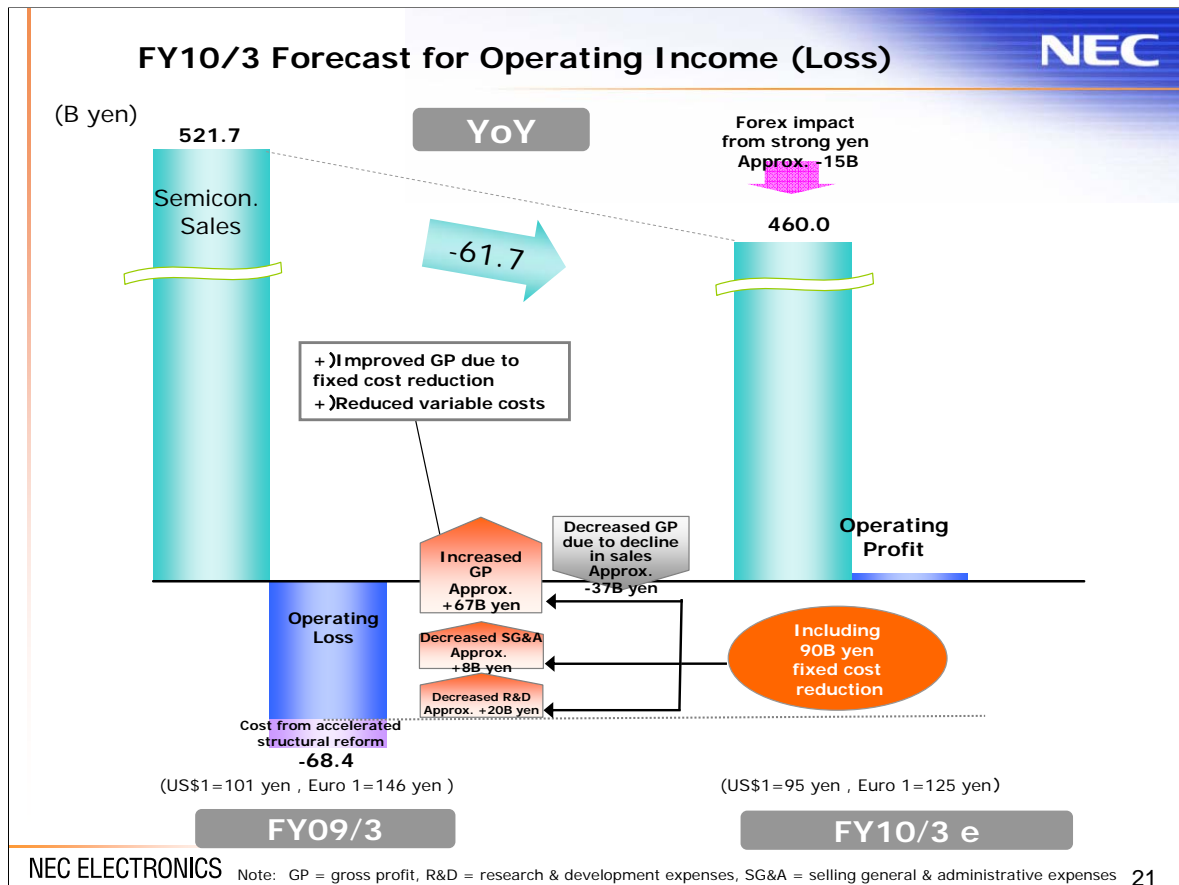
FY10/3 Forecast for Operating Income (Loss)

NEC

(B yen)

521.7

Semicon. Sales

YoY

-61.7

Forex impact from strong yen Approx. -15B

460.0

+)Improved GP due to fixed cost reduction
+)Reduced variable costs

Increased GP Approx. +67B yen

Decreased GP due to decline in sales Approx. -37B yen

Operating Profit

Operating Loss

Decreased SG&A Approx. +8B yen

Decreased R&D Approx. +20B yen

Including 90B yen fixed cost reduction

Cost from accelerated structural reform

-68.4

(US$1=101 yen , Euro 1=146 yen )

(US$1=95 yen , Euro 1=125 yen)

FY09/3

FY10/3 e

NEC ELECTRONICS

Note: GP = gross profit, R&D = research & development expenses, SG&A = selling general & administrative expenses

21